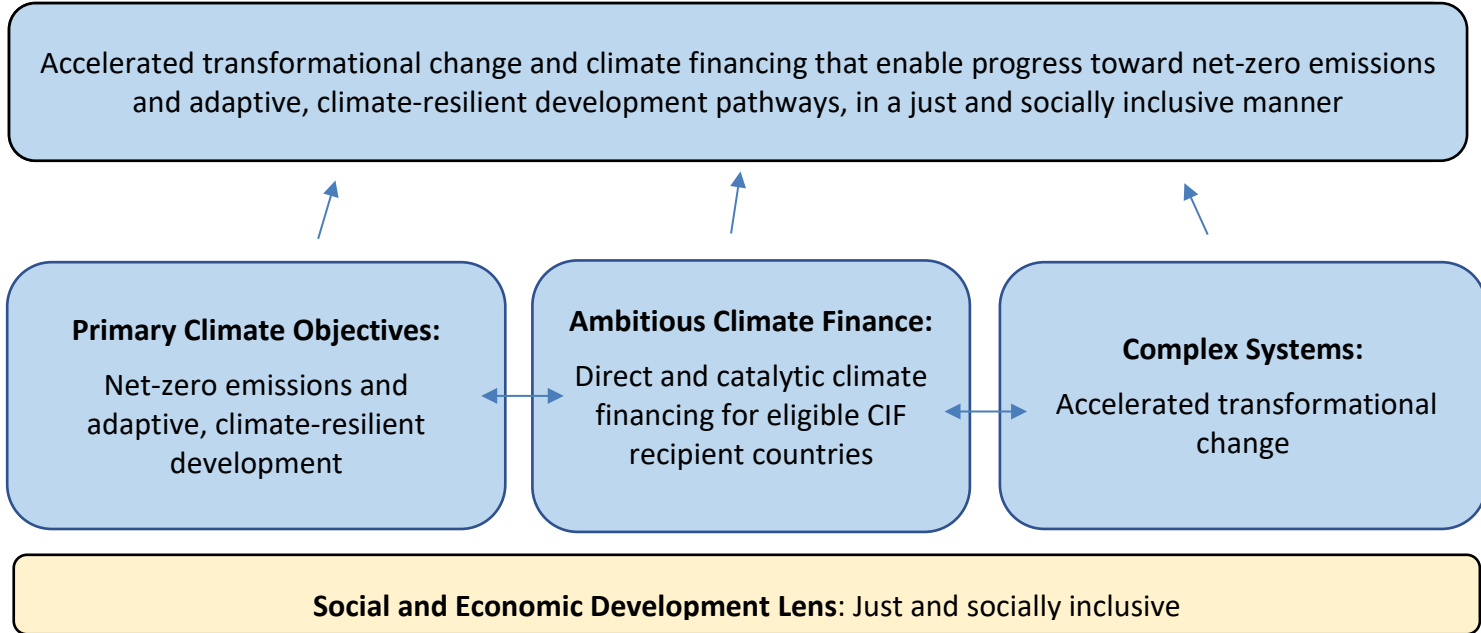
Accelerated transformational change and climate financing that enable progress toward net-zero emissions and adaptive, climate-resilient development pathways, in a just and socially inclusive manner

**Primary Climate Objectives:**
Net-zero emissions and adaptive, climate-resilient development

**Ambitious Climate Finance:**
Direct and catalytic climate financing for eligible CIF recipient countries

**Complex Systems:**
Accelerated transformational change

**Social and Economic Development Lens**: Just and socially inclusive